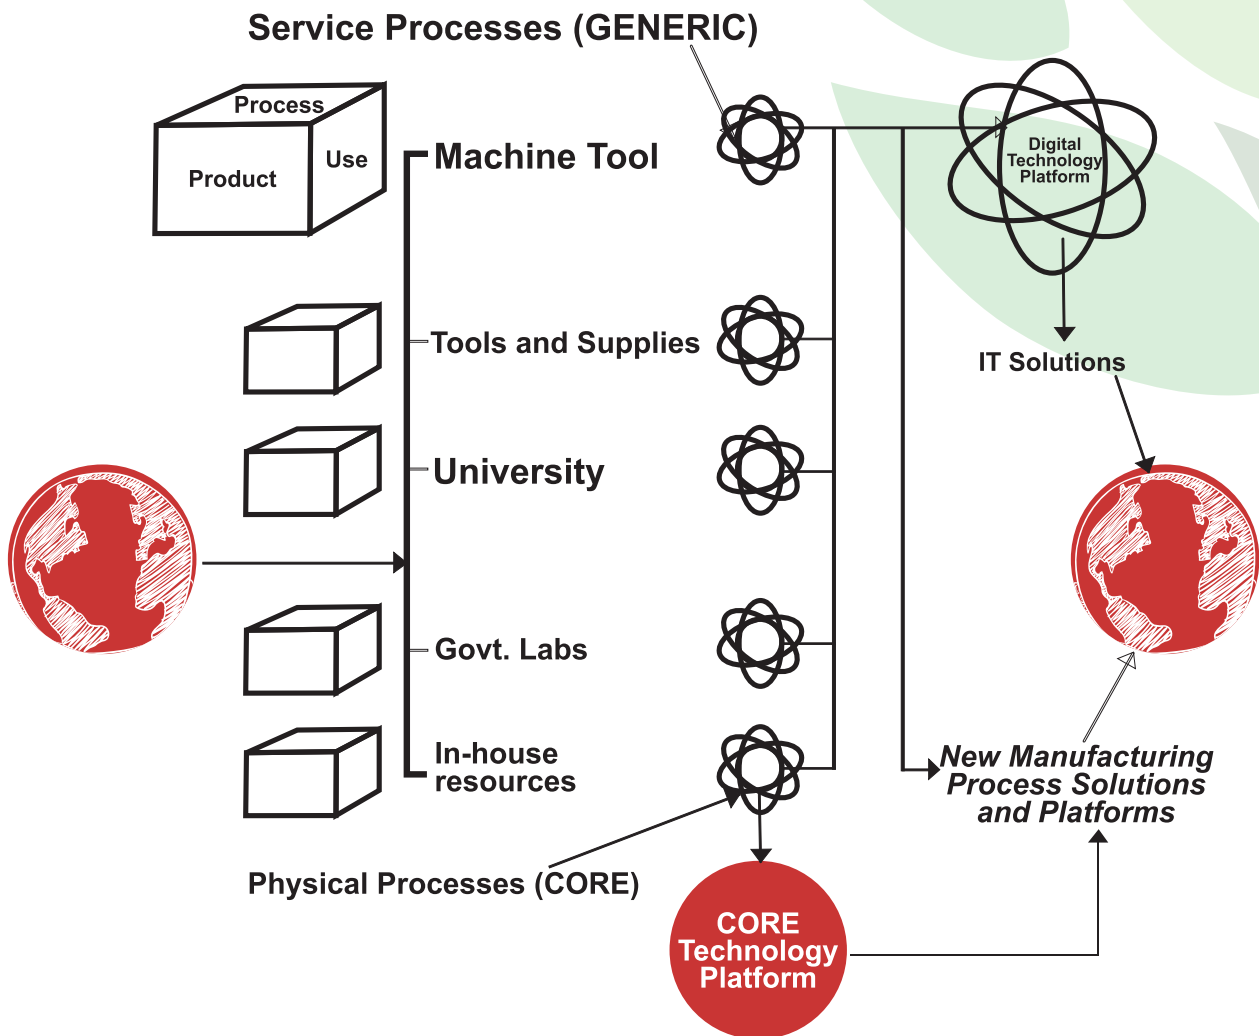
Service Processes (GENERIC)

Process
Product
Use

Machine Tool

Digital Technology Platform

Tools and Supplies

IT Solutions

University

Govt. Labs

In-house resources

New Manufacturing Process Solutions and Platforms

Physical Processes (CORE)

CORE Technology Platform